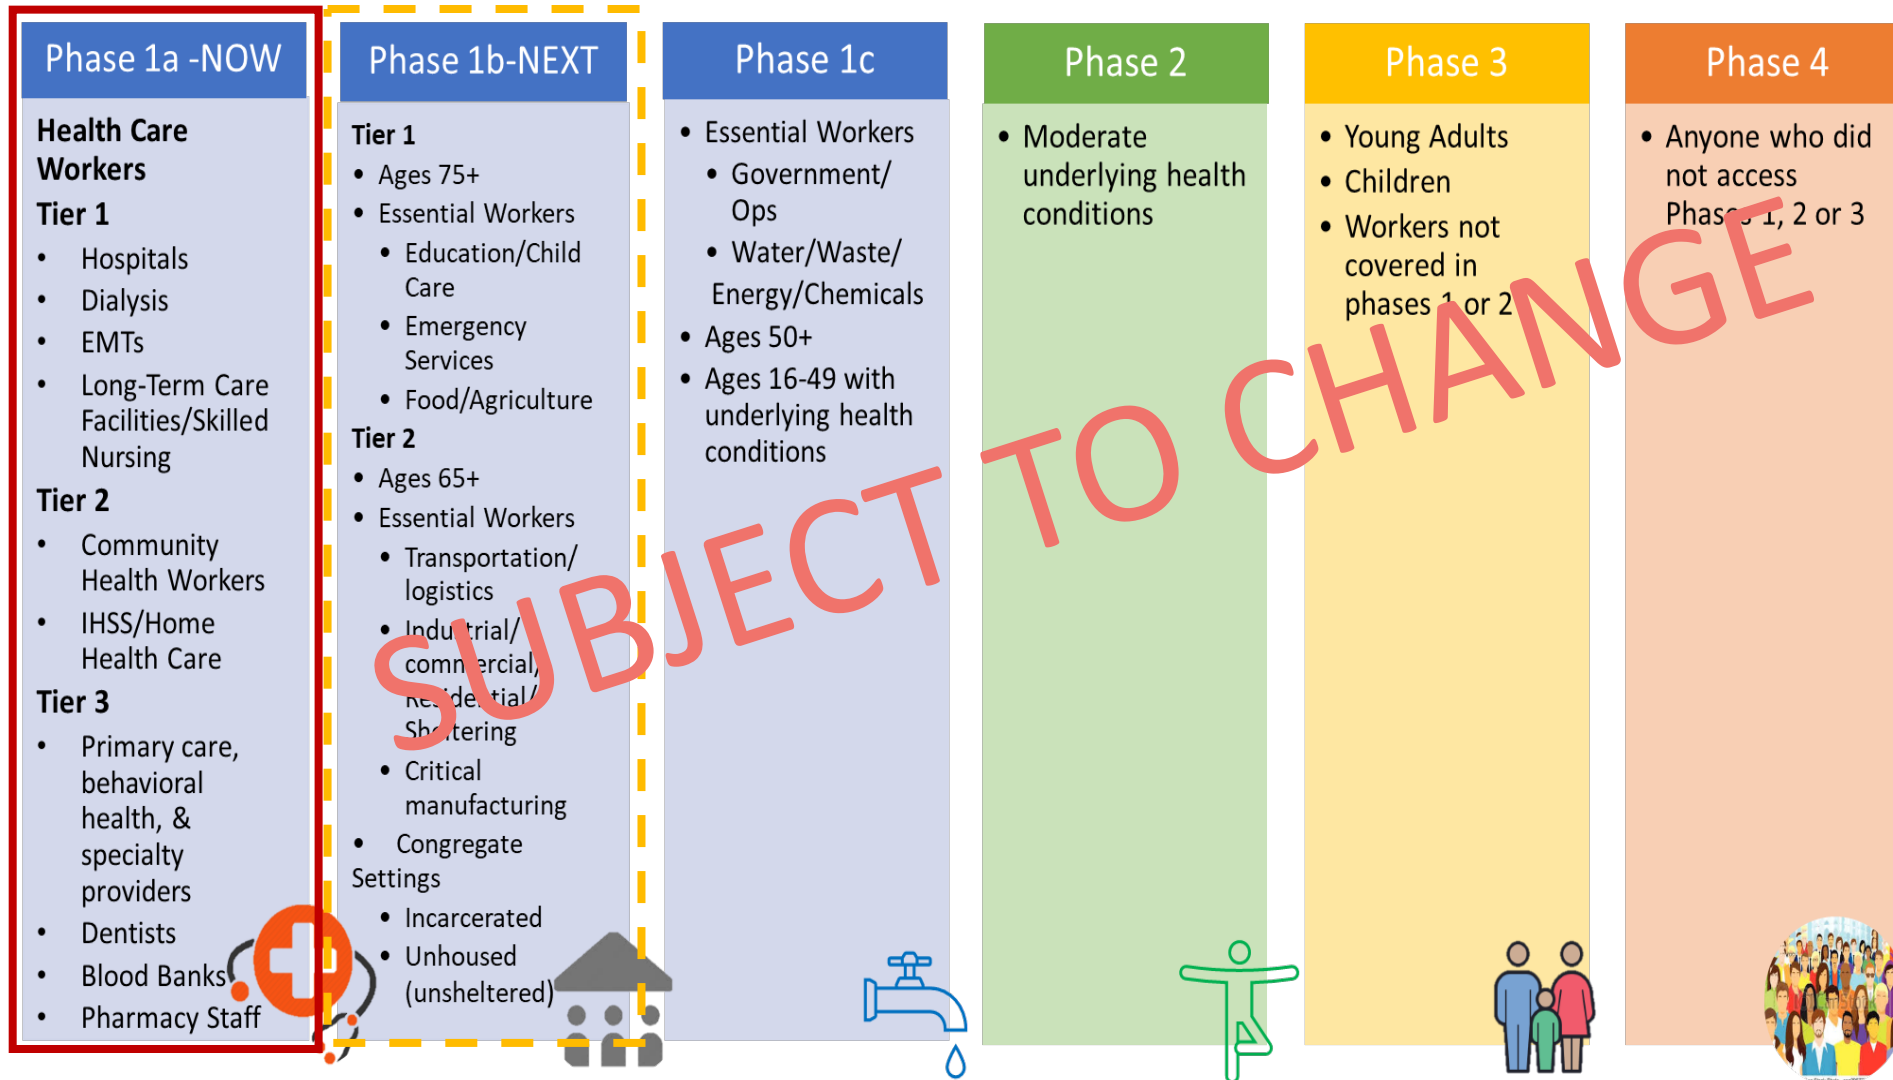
Phase 1a -NOW

Health Care Workers

Tier 1

- Hospitals
- Dialysis
- EMTs
- Long-Term Care Facilities/Skilled Nursing

Tier 2

- Community Health Workers
- IHSS/Home Health Care

Tier 3

- Primary care, behavioral health, & specialty providers
- Dentists
- Blood Banks
- Pharmacy Staff

Phase 1b-NEXT

Tier 1

- Ages 75+
- Essential Workers
  - Education/Child Care
  - Emergency Services
  - Food/Agriculture

Tier 2

- Ages 65+
- Essential Workers
  - Transportation/ logistics
  - Industrial/ commercial/ Residential/ Sheltering
  - Critical manufacturing
- Congregate Settings
  - Incarcerated
  - Unhoused (unsheltered)

Phase 1c

- Essential Workers
  - Government/ Ops
  - Water/Waste/ Energy/Chemicals
- Ages 50+
- Ages 16-49 with underlying health conditions

Phase 2

- Moderate underlying health conditions

Phase 3

- Young Adults
- Children
- Workers not covered in phases 1 or 2

Phase 4

- Anyone who did not access Phase 1, 2 or 3

SUBJECT TO CHANGE